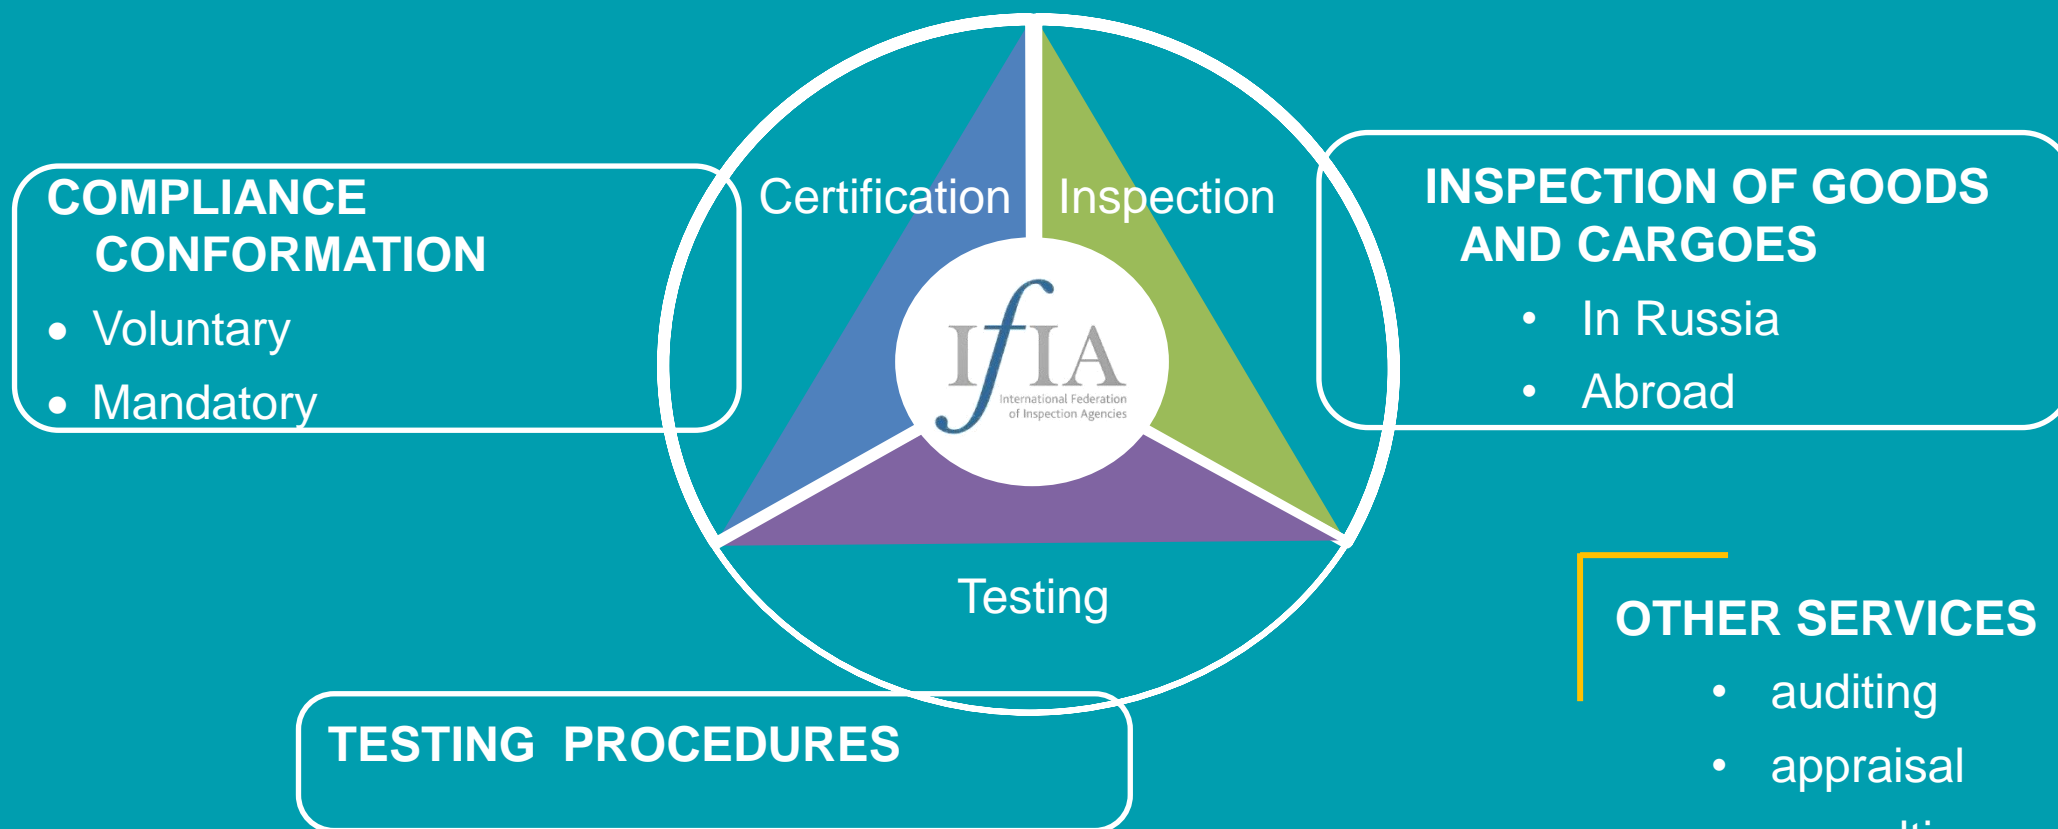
COMPLIANCE CONFORMATION

- Voluntary
- Mandatory

Certification

Inspection

IfIA
International Federation of Inspection Agencies

Testing

INSPECTION OF GOODS AND CARGOES

- In Russia
- Abroad

OTHER SERVICES

- auditing
- appraisal
- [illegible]

TESTING PROCEDURES